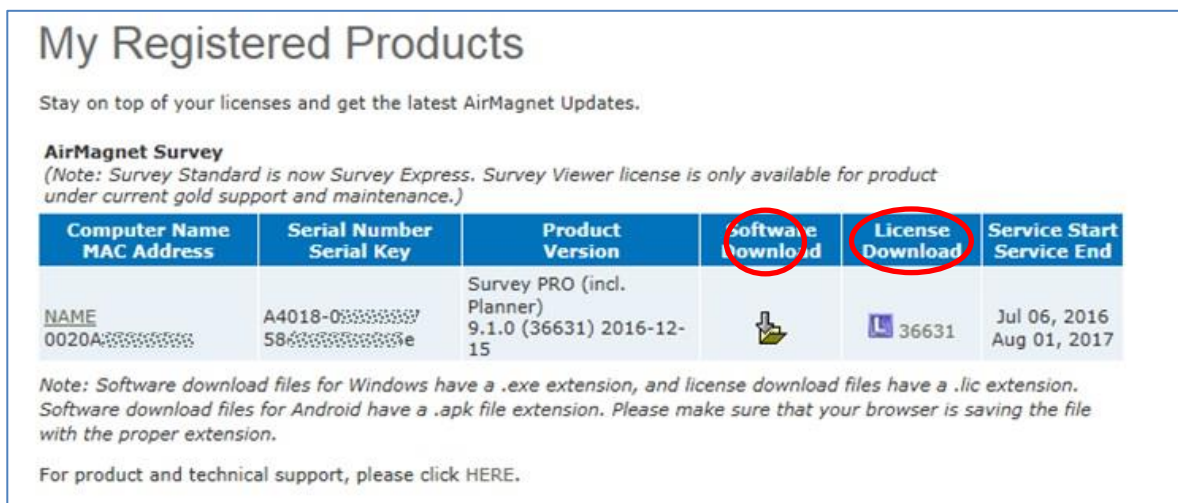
My Registered Products

Stay on top of your licenses and get the latest AirMagnet Updates.

AirMagnet Survey
(Note: Survey Standard is now Survey Express. Survey Viewer license is only available for product under current gold support and maintenance.)

| Computer Name MAC Address | Serial Number Serial Key | Product Version | Software Download | License Download | Service Start Service End |
|---|---|---|---|---|---|
| NAME 0020A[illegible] | A4018-0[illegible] 58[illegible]e | Survey PRO (incl. Planner) 9.1.0 (36631) 2016-12-15 | | L 36631 | Jul 06, 2016 Aug 01, 2017 |

Note: Software download files for Windows have a .exe extension, and license download files have a .lic extension. Software download files for Android have a .apk file extension. Please make sure that your browser is saving the file with the proper extension.

For product and technical support, please click HERE.